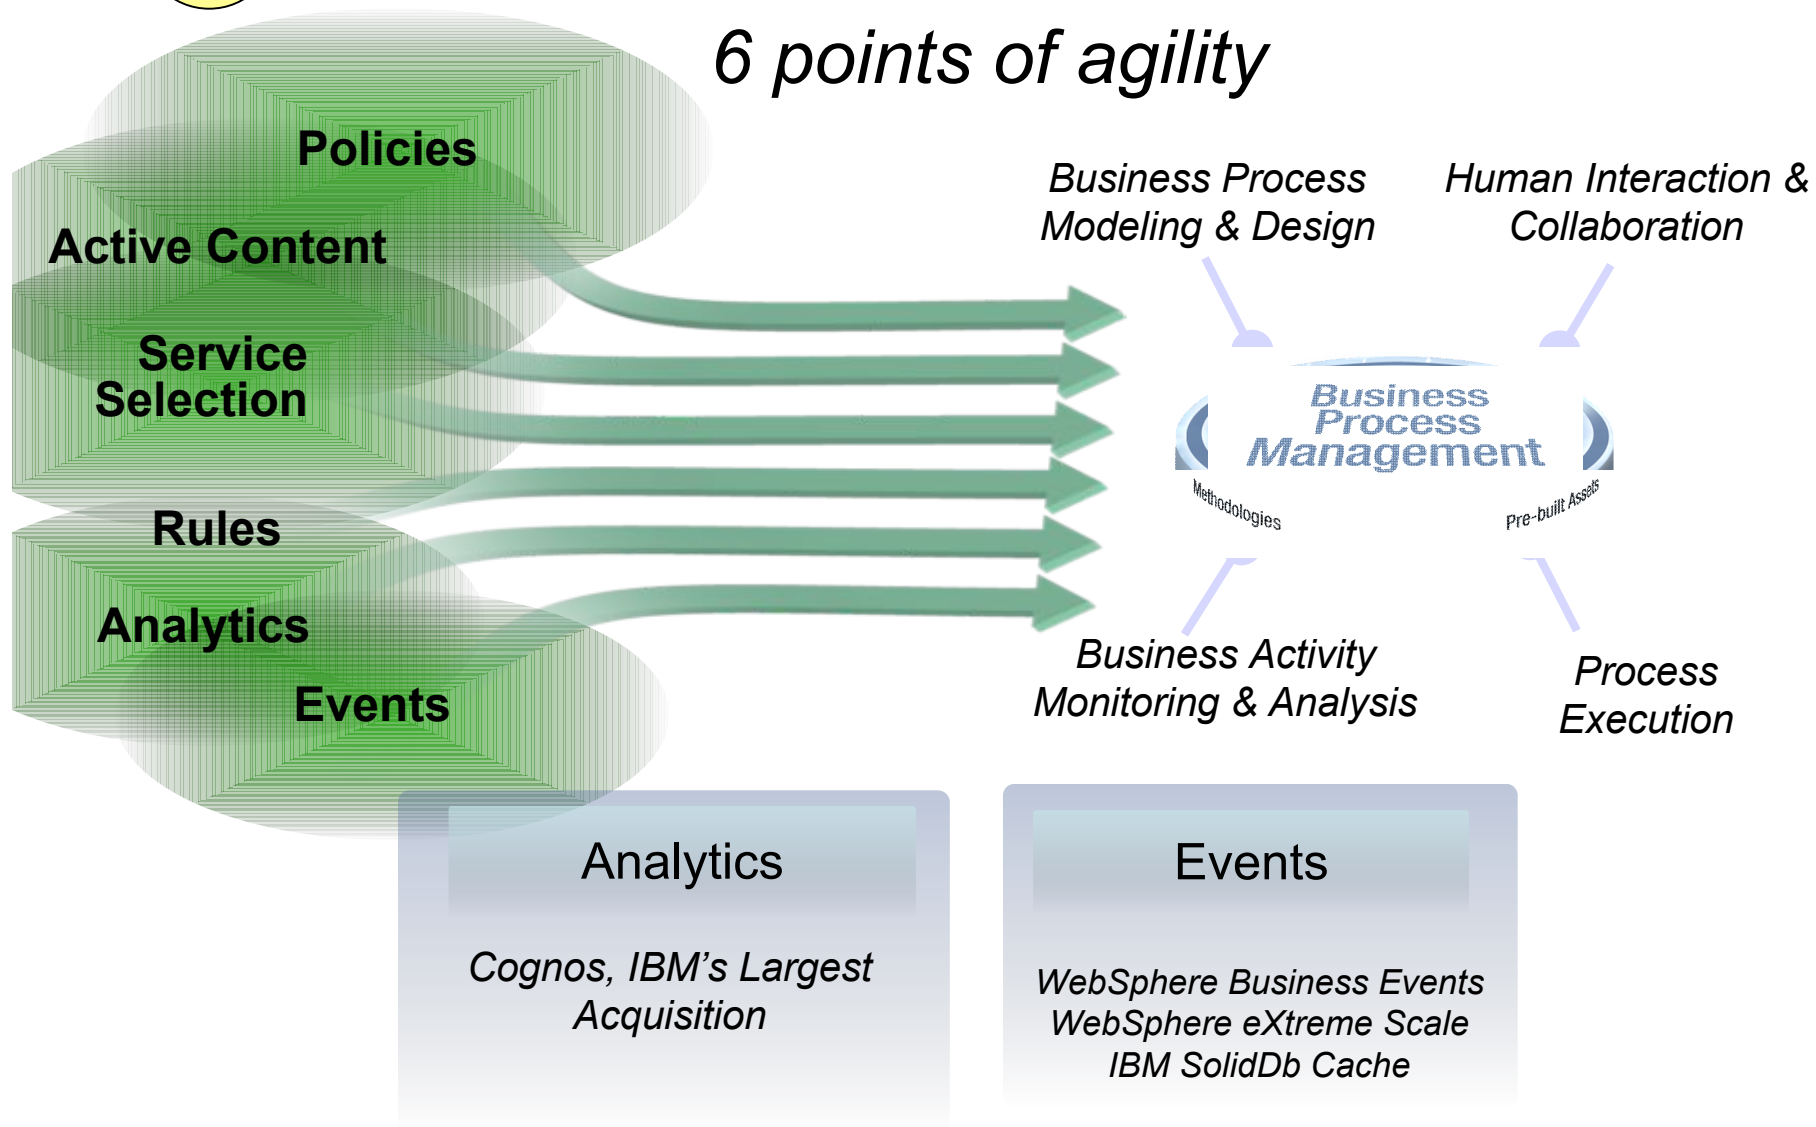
6 points of agility

Policies

Active Content

Service Selection

Rules

Analytics

Events

Business Process Modeling & Design

Human Interaction & Collaboration

Business Process Management

Methodologies

Pre-built Assets

Business Activity Monitoring & Analysis

Process Execution

Analytics

Cognos, IBM's Largest Acquisition

Events

WebSphere Business Events
WebSphere eXtreme Scale
IBM SolidDb Cache